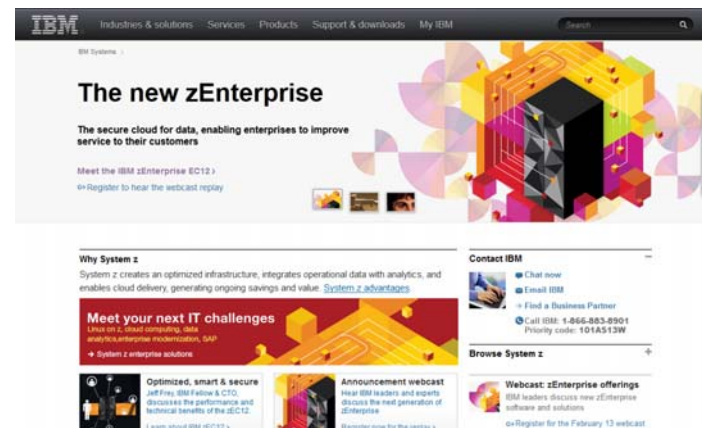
IBM Industries & solutions Services Products Support & downloads My IBM Search

IBM Systems

The new zEnterprise

The secure cloud for data, enabling enterprises to improve service to their customers

Meet the IBM zEnterprise EC12 ›

Register to hear the webcast replay

Why System z

System z creates an optimized infrastructure, integrates operational data with analytics, and enables cloud delivery, generating ongoing savings and value. System z advantages

Meet your next IT challenges

Linux on z, cloud computing, data analytics,enterprise modernization, SAP

→ System z enterprise solutions

Optimized, smart & secure

Jeff Frey, IBM Fellow & CTO, discusses the performance and technical benefits of the zEC12.

Learn about IBM zEC12 ›

Announcement webcast

Hear IBM leaders and experts discuss the next generation of zEnterprise

Register now for the replay ›

Contact IBM

Chat now

Email IBM

→ Find a Business Partner

Call IBM: 1-866-883-8901
Priority code: 101AS13W

Browse System z

Webcast: zEnterprise offerings

IBM leaders discuss new zEnterprise software and solutions

Register for the February 13 webcast